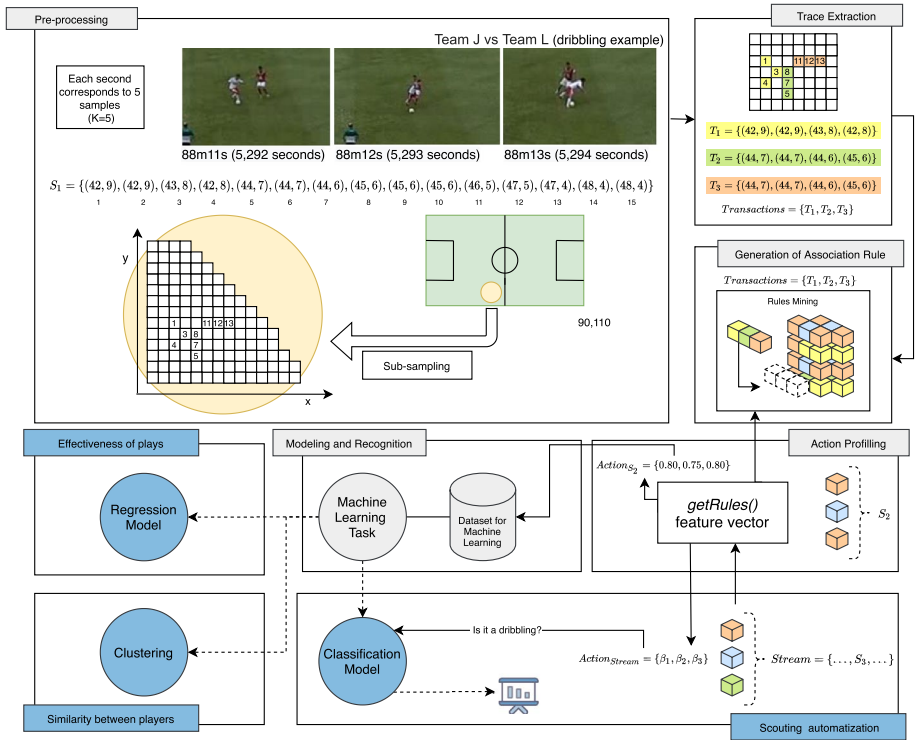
Pre-processing

Team J vs Team L (dribbling example)

Each second corresponds to 5 samples (K=5)

88m11s (5,292 seconds)
88m12s (5,293 seconds)
88m13s (5,294 seconds)

$S_1 = \{(42,9),(42,9),(43,8),(42,8),(44,7),(44,7),(44,6),(45,6),(45,6),(45,6),(46,5),(47,5),(47,4),(48,4),(48,4)\}$

1 2 3 4 5 6 7 8 9 10 11 12 13 14 15

y

x

1 11 12 13
3 8
4 7
5

90,110

Sub-sampling

Trace Extraction

1 11 12 13
3 8
4 7
5

$T_1 = \{(42,9),(42,9),(43,8),(42,8)\}$

$T_2 = \{(44,7),(44,7),(44,6),(45,6)\}$

$T_3 = \{(44,7),(44,7),(44,6),(45,6)\}$

$Transactions = \{T_1, T_2, T_3\}$

Generation of Association Rule

$Transactions = \{T_1, T_2, T_3\}$

Rules Mining

Effectiveness of plays

Regression Model

Modeling and Recognition

Machine Learning Task

Dataset for Machine Learning

Action Profilling

$Action_{S_2} = \{0.80, 0.75, 0.80\}$

getRules()
feature vector

$S_2$

Clustering

Similarity between players

Classification Model

Is it a dribbling?

$Action_{Stream} = \{\beta_1, \beta_2, \beta_3\}$

$Stream = \{\ldots, S_3, \ldots\}$

Scouting automatization